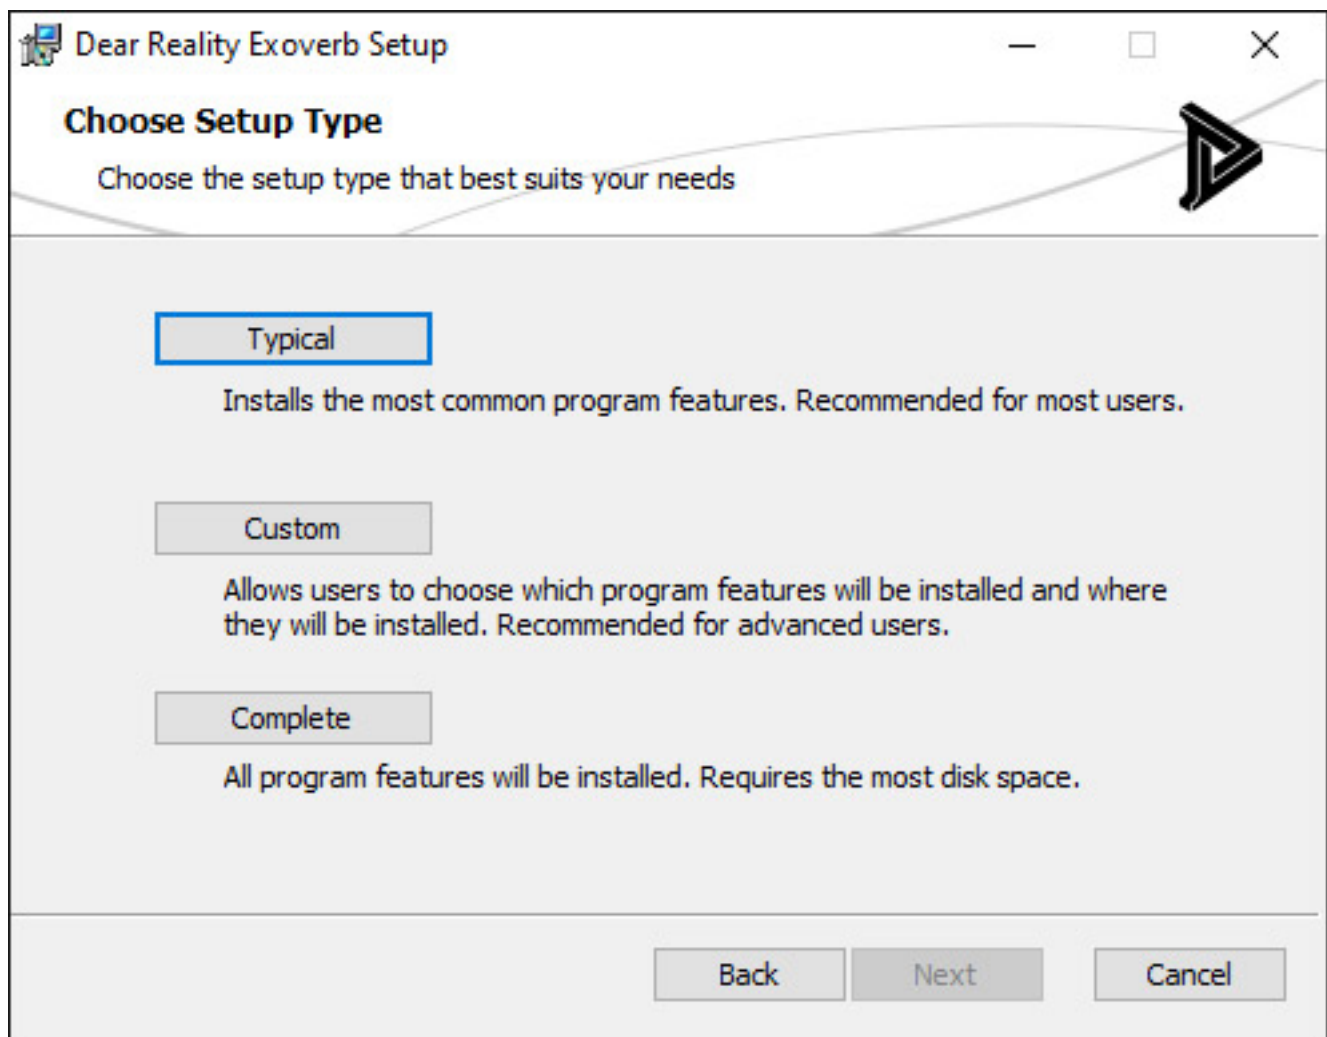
Dear Reality Exoverb Setup

Choose Setup Type

Choose the setup type that best suits your needs

Typical

Installs the most common program features. Recommended for most users.

Custom

Allows users to choose which program features will be installed and where they will be installed. Recommended for advanced users.

Complete

All program features will be installed. Requires the most disk space.

Back Next Cancel